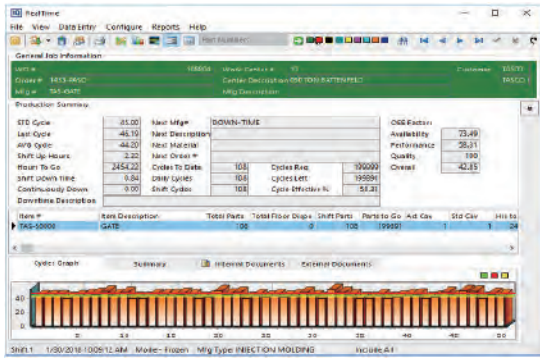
RealTime
File View Data Entry Configure Reports Help
Part Number
General Job Information
Unit # 100004 Work Center # 10 Customer 10070
Order # TAS3-PASCO Center Description DEF 5001 BATTEN FEED TASCO 1
Mfg # TAS-GATE Mfg Description
Production Summary
STD Cycle 45.00 Next Mfg# DOWN-TIME OEE Factors
Last Cycle 46.19 Next Description Availability 73.49
AVG Cycle 44.20 Next Material Performance 58.31
Shift Up Hours 2.22 Next Order # Quality 100
Hours To Go 2454.22 Cycles To Date 108 Cycles Req 199999 Overall 42.85
Shift Down Time 0.84 Daily Cycles 108 Cycles Left 199894
Continuously Down 0.00 Shift Cycles 108 Cycle Effective % 58.31
Downtime Description
Item # Item Description Total Parts Total Floor Disps Shift Parts Parts to Go Act Cav Std Cav Hrs to
TAS-50000 GATE 108 0 108 199891 1 1 24
Cycles Graph Summary Internal Documents External Documents
40
20
0
0 10 20 30 40 50 60
Shift 1 1/30/2018 10:09:12 AM Mode - Frozen Mfg Type INJECTION MOLDING Include All